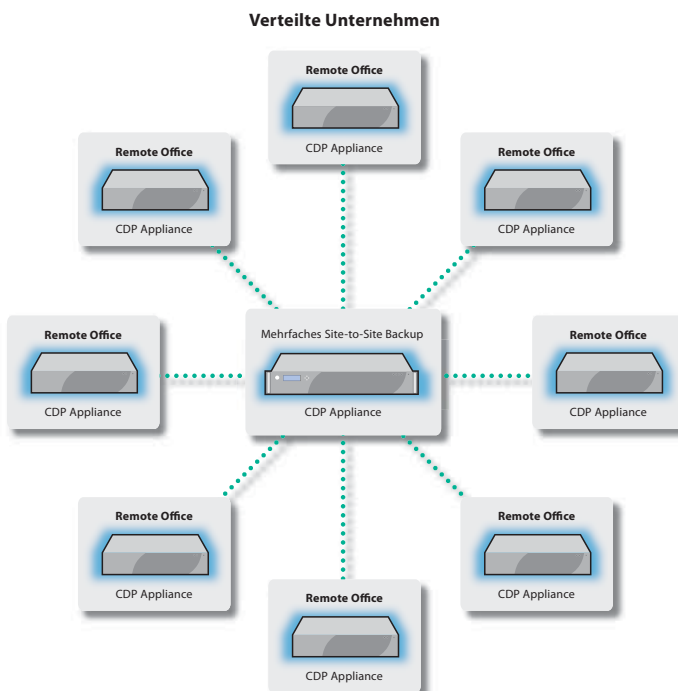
Verteilte Unternehmen

Remote Office
CDP Appliance

Remote Office
CDP Appliance

Remote Office
CDP Appliance

Remote Office
CDP Appliance

Mehrfaches Site-to-Site Backup
CDP Appliance

Remote Office
CDP Appliance

Remote Office
CDP Appliance

Remote Office
CDP Appliance

Remote Office
CDP Appliance